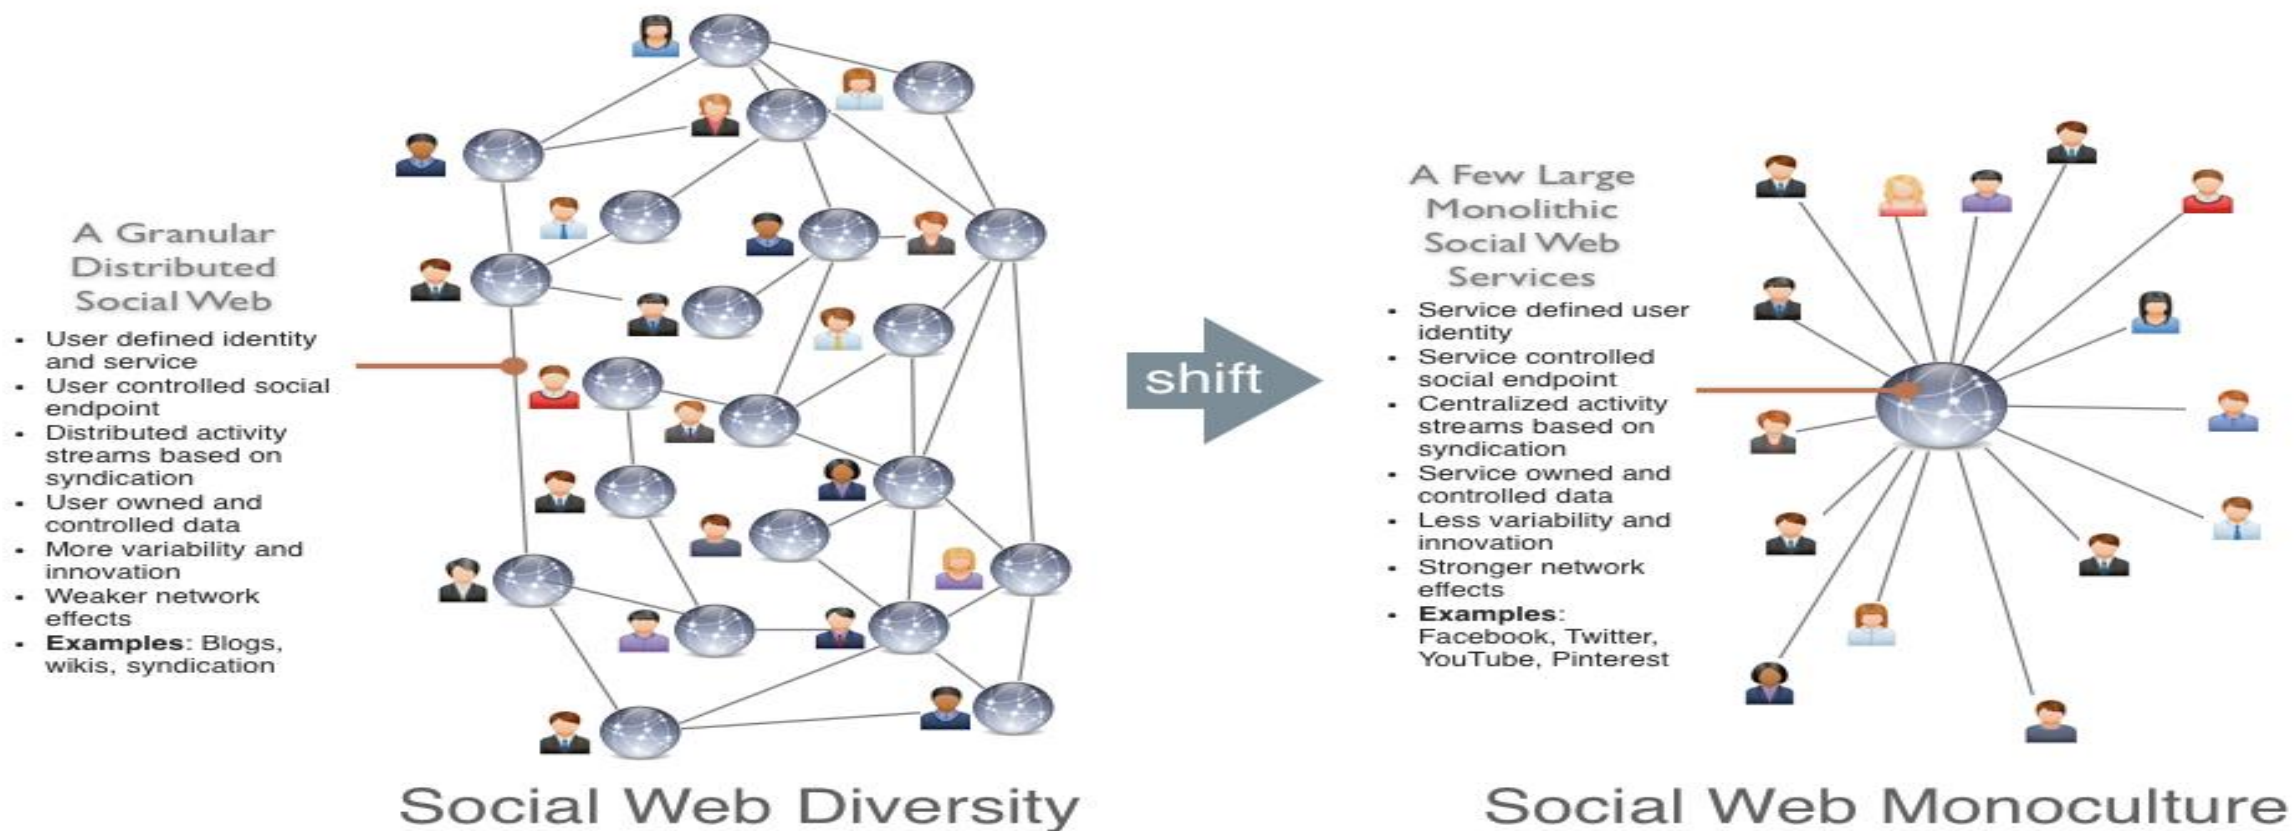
A Granular Distributed Social Web

- User defined identity and service
- User controlled social endpoint
- Distributed activity streams based on syndication
- User owned and controlled data
- More variability and innovation
- Weaker network effects
- **Examples**: Blogs, wikis, syndication

Social Web Diversity

shift

A Few Large Monolithic Social Web Services

- Service defined user identity
- Service controlled social endpoint
- Centralized activity streams based on syndication
- Service owned and controlled data
- Less variability and innovation
- Stronger network effects
- **Examples**: Facebook, Twitter, YouTube, Pinterest

Social Web Monoculture